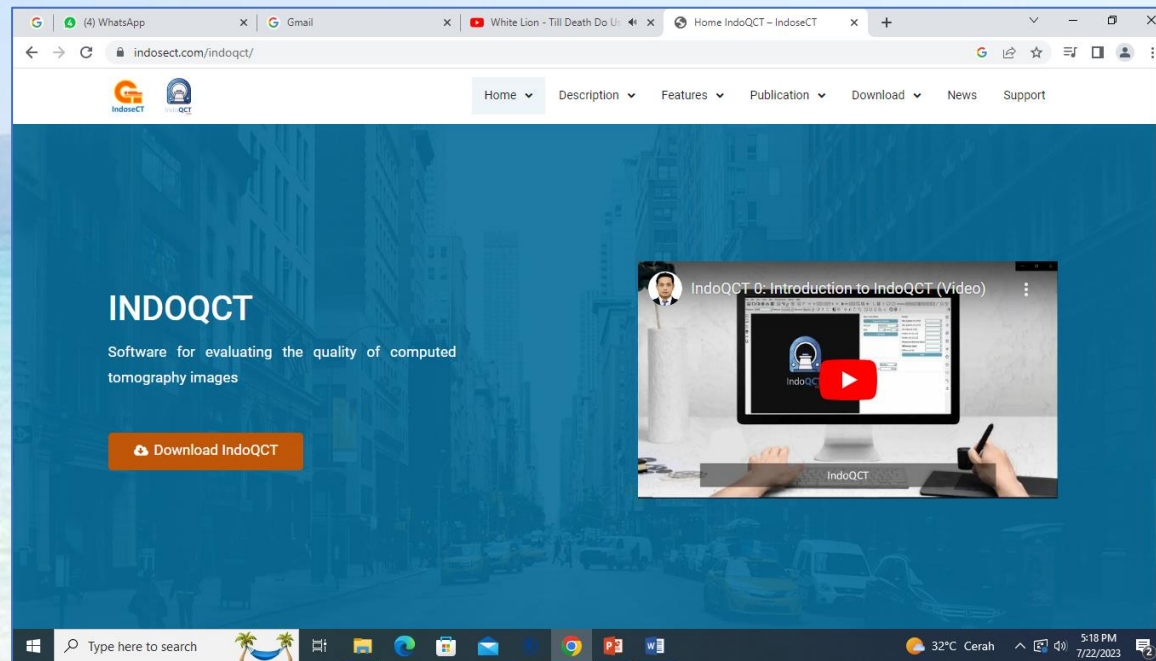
(4) WhatsApp
Gmail
White Lion - Till Death Do U
Home IndoQCT – IndoseCT
indosect.com/indoqct/

IndoseCT
QCT

Home
Description
Features
Publication
Download
News
Support

INDOQCT

Software for evaluating the quality of computed tomography images

Download IndoQCT

IndoQCT 0: Introduction to IndoQCT (Video)

IndoQCT

IndoQCT

Type here to search
32°C Cerah
5:18 PM
7/22/2023